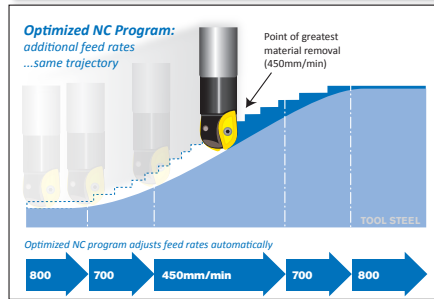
Optimized NC Program:
additional feed rates
...same trajectory

Point of greatest material removal (450mm/min)

TOOL STEEL

Optimized NC program adjusts feed rates automatically

800

700

450mm/min

700

800